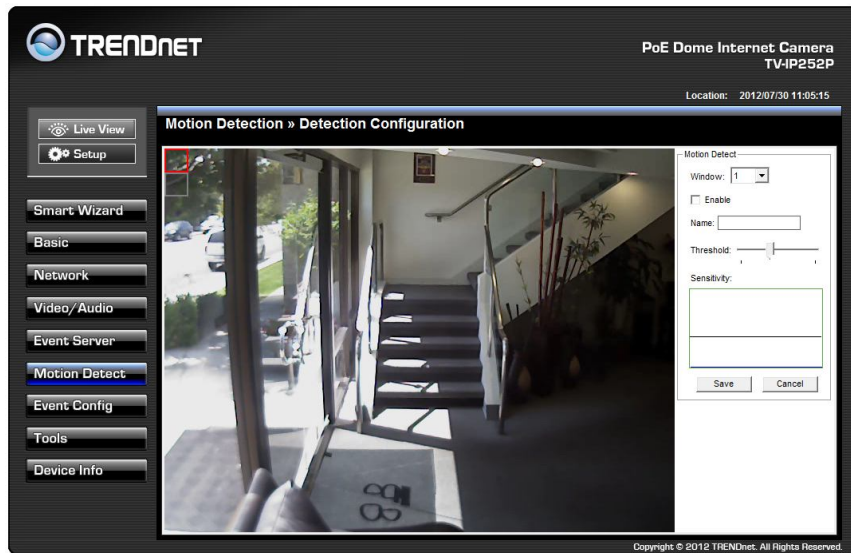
TRENDnET

PoE Dome Internet Camera
TV-IP252P

Location: 2012/07/30 11:05:15

Live View
Setup

Smart Wizard
Basic
Network
Video/Audio
Event Server
Motion Detect
Event Config
Tools
Device Info

Motion Detection » Detection Configuration

Motion Detect
Window: 1
Enable
Name:
Threshold:
Sensitivity:
Save
Cancel

Copyright © 2012 TRENDnet. All Rights Reserved.